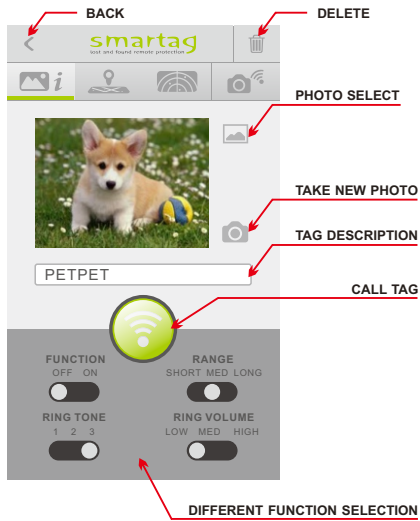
BACK

DELETE

smartag
lost and found remote protection

PHOTO SELECT

TAKE NEW PHOTO

TAG DESCRIPTION

PETPET

CALL TAG

FUNCTION
OFF ON

RANGE
SHORT MED LONG

RING TONE
1 2 3

RING VOLUME
LOW MED HIGH

DIFFERENT FUNCTION SELECTION